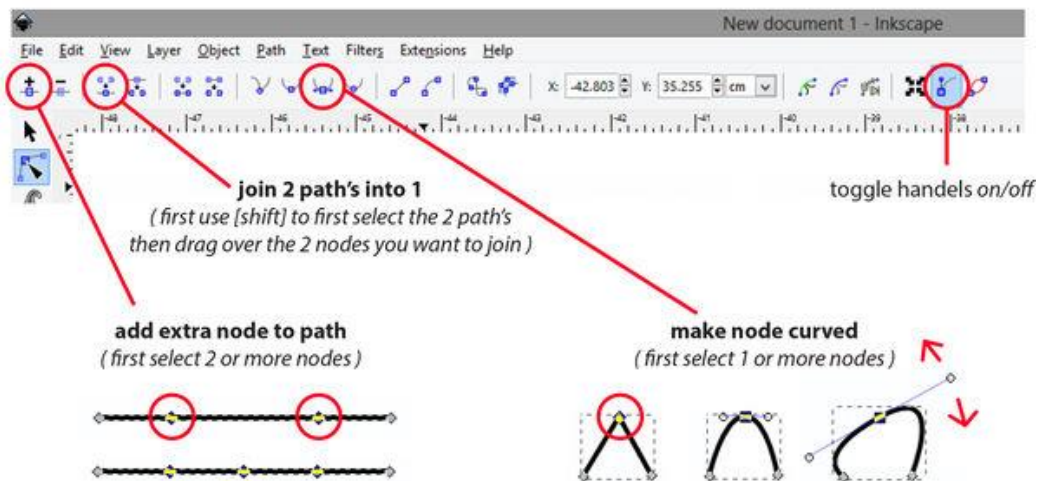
New document 1 - Inkscape

File Edit View Layer Object Path Text Filters Extensions Help

X: -42.803 Y: 35.255 cm

join 2 path's into 1
( first use [shift] to first select the 2 path's then drag over the 2 nodes you want to join )

toggle handels on/off

add extra node to path
( first select 2 or more nodes )

make node curved
( first select 1 or more nodes )